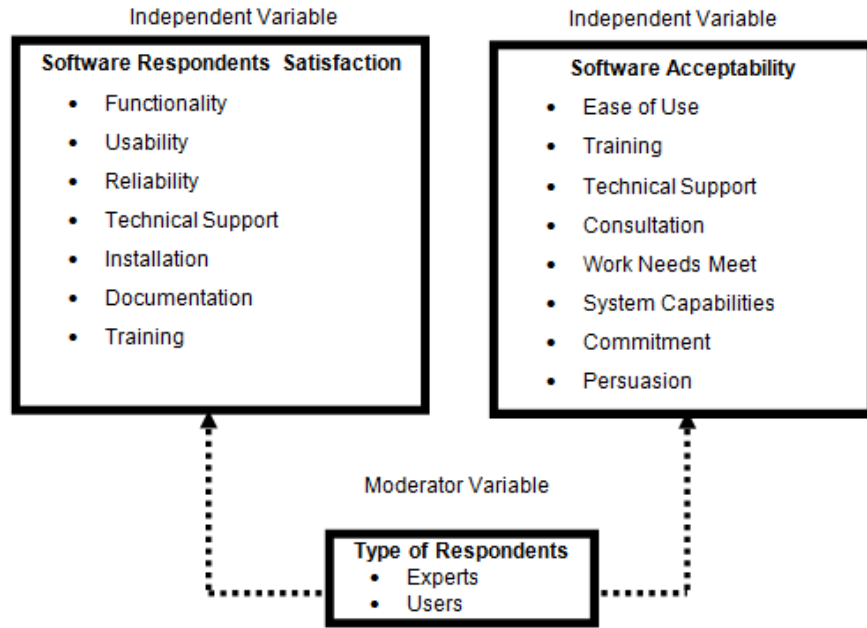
Independent Variable

Software Respondents Satisfaction

- Functionality
- Usability
- Reliability
- Technical Support
- Installation
- Documentation
- Training

Independent Variable

Software Acceptability

- Ease of Use
- Training
- Technical Support
- Consultation
- Work Needs Meet
- System Capabilities
- Commitment
- Persuasion

Moderator Variable

Type of Respondents

- Experts
- Users